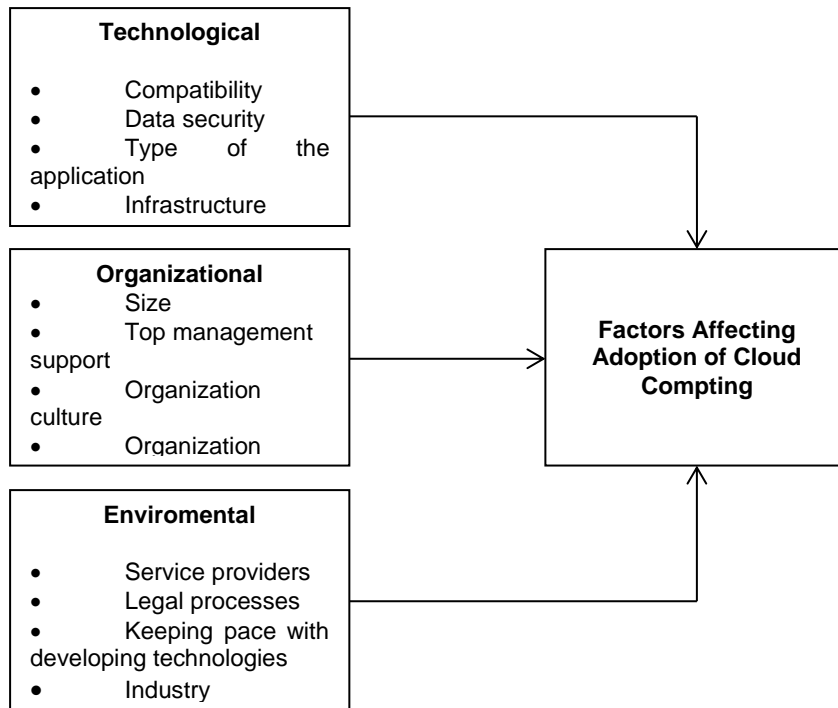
**Technological**

- Compatibility
- Data security
- Type of the application
- Infrastructure

**Organizational**
- Size
- Top management support
- Organization culture
- Organization

**Enviromental**

- Service providers
- Legal processes
- Keeping pace with developing technologies
- Industry

**Factors Affecting Adoption of Cloud Compting**